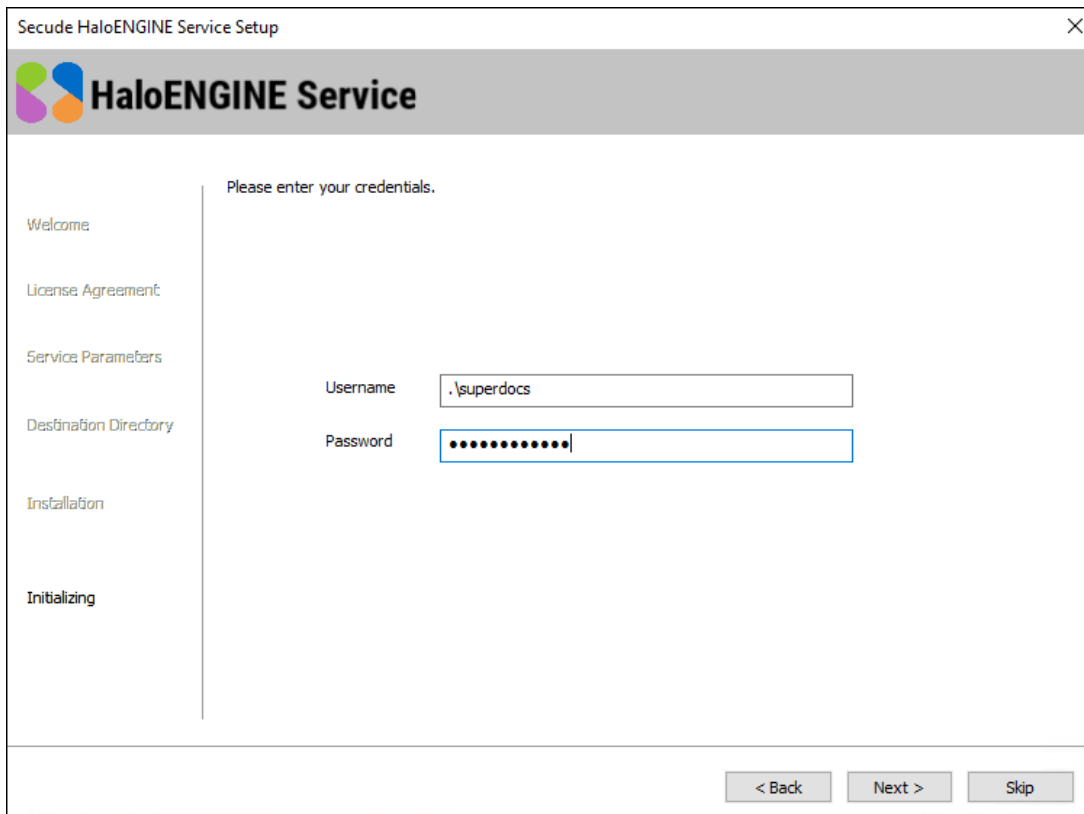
Secude HaloENGINE Service Setup

HaloENGINE Service

Welcome

License Agreement

Service Parameters

Destination Directory

Installation

Initializing

Please enter your credentials.

Username .\superdocs

Password ••••••••••••

< Back Next > Skip